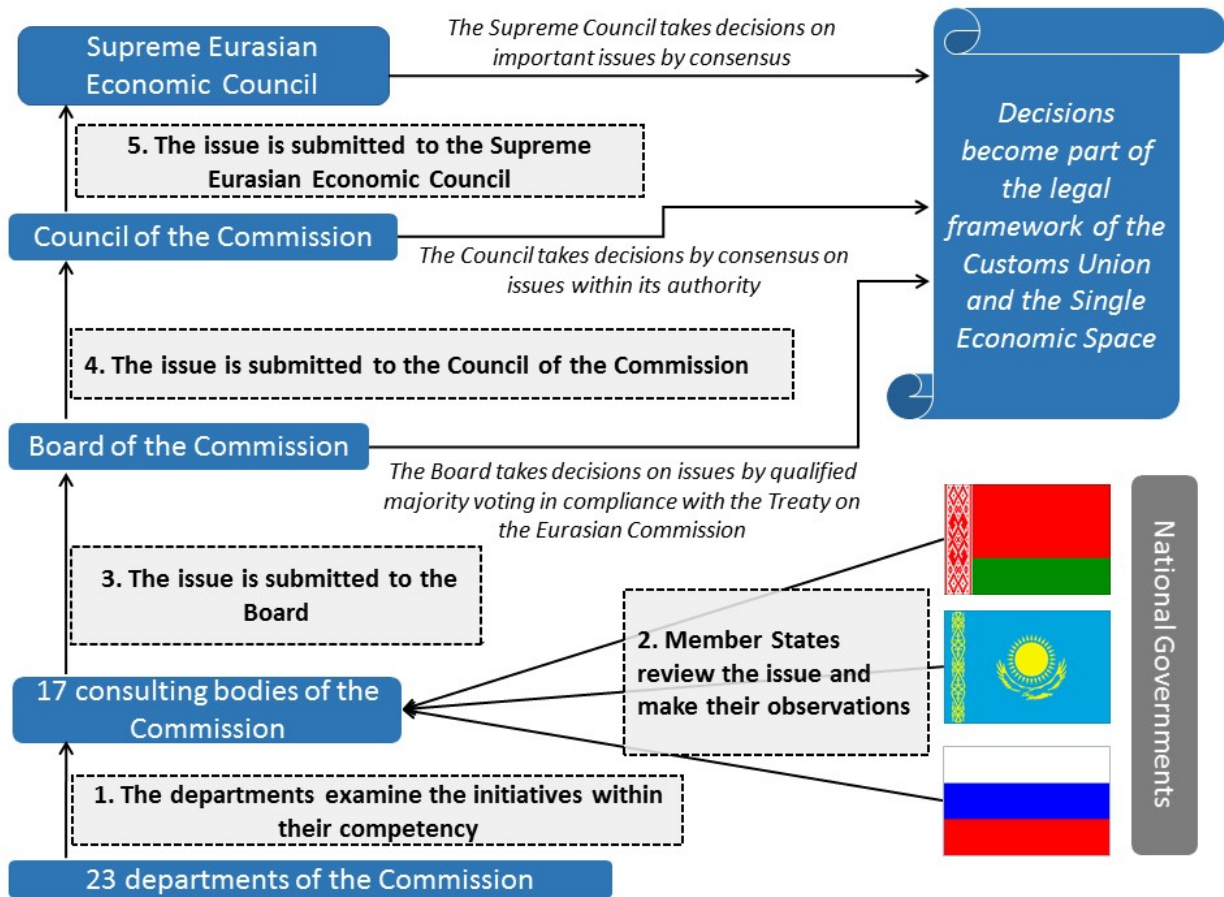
Supreme Eurasian Economic Council

The Supreme Council takes decisions on important issues by consensus

5. The issue is submitted to the Supreme Eurasian Economic Council

Council of the Commission

The Council takes decisions by consensus on issues within its authority

Decisions become part of the legal framework of the Customs Union and the Single Economic Space

4. The issue is submitted to the Council of the Commission

Board of the Commission

The Board takes decisions on issues by qualified majority voting in compliance with the Treaty on the Eurasian Commission

3. The issue is submitted to the Board

2. Member States review the issue and make their observations

National Governments

17 consulting bodies of the Commission

1. The departments examine the initiatives within their competency

23 departments of the Commission